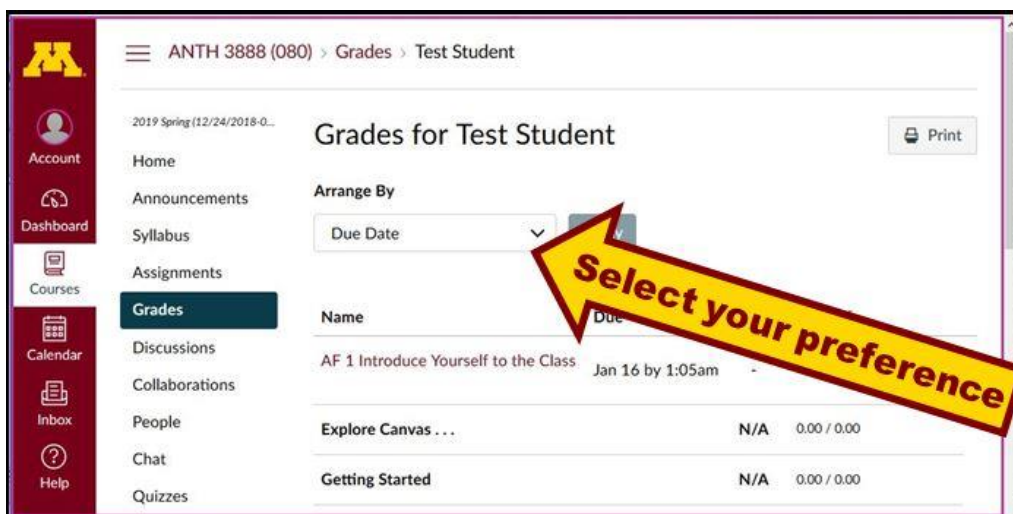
ANTH 3888 (080) › Grades › Test Student

Account
Dashboard
Courses
Calendar
Inbox
Help

2019 Spring (12/24/2018-0...
Home
Announcements
Syllabus
Assignments
Grades
Discussions
Collaborations
People
Chat
Quizzes

Grades for Test Student

Print

Arrange By

Due Date

Select your preference

| Name | Due | | |
|---|---|---|---|
| AF 1 Introduce Yourself to the Class | Jan 16 by 1:05am | - | |
| Explore Canvas . . . | | N/A | 0.00 / 0.00 |
| Getting Started | | N/A | 0.00 / 0.00 |